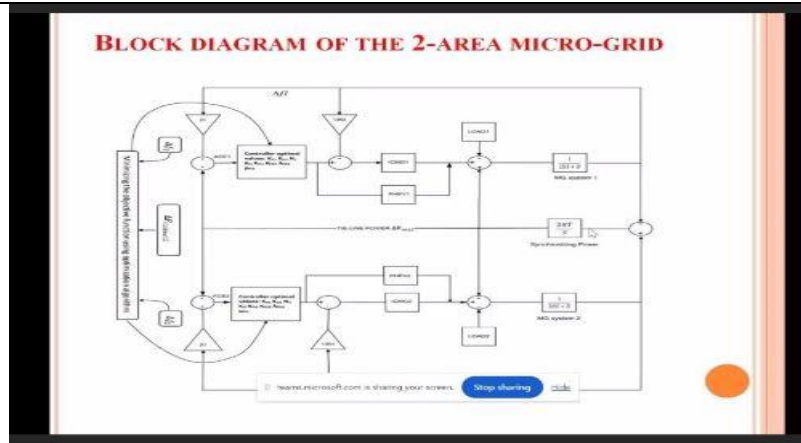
BLOCK DIAGRAM OF THE 2-AREA MICRO-GRID

Δf1

B1

1/R1

ACE1

Controller optimal values $K_p$, $K_i$, $K_d$ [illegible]

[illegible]

LOAD1

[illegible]

$\frac{1}{2H+D}$

MG system 1

Δf

TIE LINE POWER $ΔP_{tie}$

$\frac{2πT}{s}$

Synchronizing Power

ACE2

Controller optimal values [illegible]

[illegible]

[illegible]

LOAD2

$\frac{1}{2H+D}$

MG system 2

B2

1/R2

Δf2

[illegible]

teams.microsoft.com is sharing your screen.

Stop sharing

Hide